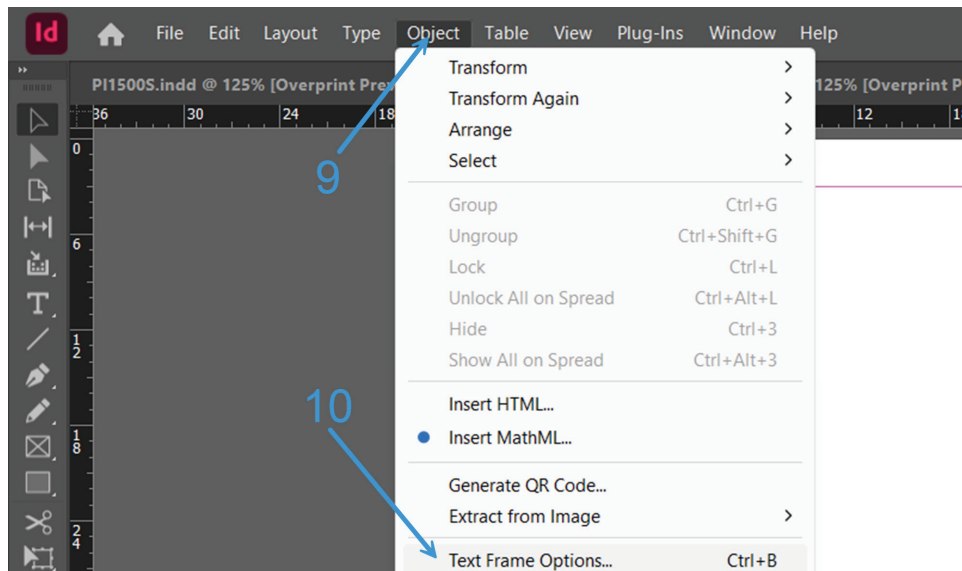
Id File Edit Layout Type Object Table View Plug-Ins Window Help

PI1500S.indd @ 125% [Overprint Pre

125% [Overprint P

36 30 24 18 12

0 6 12 18 24

Transform >
Transform Again >
Arrange >
Select >

Group Ctrl+G
Ungroup Ctrl+Shift+G
Lock Ctrl+L
Unlock All on Spread Ctrl+Alt+L
Hide Ctrl+3
Show All on Spread Ctrl+Alt+3

Insert HTML...
Insert MathML...

Generate QR Code...
Extract from Image >

Text Frame Options... Ctrl+B

9

10